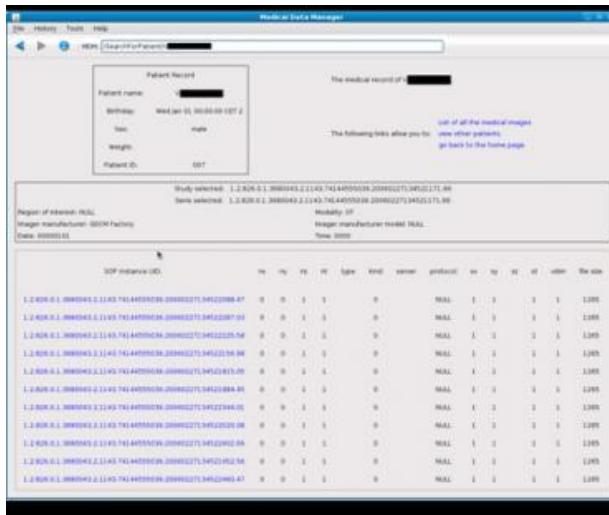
Medical Data Manager

File History Tools Help

HDM: //SearchForPatient/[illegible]

Patient Record

Patient name: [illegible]

Birthday: Wed Jan 01 00:00:00 CET 2

Sex: male

Weight:

Patient ID: 007

The medical record of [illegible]

The following links allow you to:

List of all the medical images

view other patients

go back to the home page

Study selected: 1.2.826.0.1.3680043.2.1143.741445559.20060227134522171.60

Serie selected: 1.2.826.0.1.3680043.2.1143.741445559.20060227134522171.60

Region of interest: NULL

Imager manufacturer: GDCM Factory

Date: 20000101

Modality: OT

Imager manufacturer model: NULL

Time: 0000

| SOP instance UID. | nx | ny | nz | nt | type | kind | server | protocol | sx | sy | sz | st | vdim | file size |
|---|---|---|---|---|---|---|---|---|---|---|---|---|---|---|
| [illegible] | 0 | 0 | 1 | 1 | | 0 | | NULL | 1 | 1 | | 1 | 1 | 1285 |
| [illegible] | 0 | 0 | 1 | 1 | | 0 | | NULL | 1 | 1 | | 1 | 1 | 1285 |
| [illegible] | 0 | 0 | 1 | 1 | | 0 | | NULL | 1 | 1 | | 1 | 1 | 1285 |
| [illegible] | 0 | 0 | 1 | 1 | | 0 | | NULL | 1 | 1 | | 1 | 1 | 1285 |
| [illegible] | 0 | 0 | 1 | 1 | | 0 | | NULL | 1 | 1 | | 1 | 1 | 1285 |
| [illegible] | 0 | 0 | 1 | 1 | | 0 | | NULL | 1 | 1 | | 1 | 1 | 1285 |
| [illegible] | 0 | 0 | 1 | 1 | | 0 | | NULL | 1 | 1 | | 1 | 1 | 1285 |
| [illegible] | 0 | 0 | 1 | 1 | | 0 | | NULL | 1 | 1 | | 1 | 1 | 1285 |
| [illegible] | 0 | 0 | 1 | 1 | | 0 | | NULL | 1 | 1 | | 1 | 1 | 1285 |
| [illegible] | 0 | 0 | 1 | 1 | | 0 | | NULL | 1 | 1 | | 1 | 1 | 1285 |
| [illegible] | 0 | 0 | 1 | 1 | | 0 | | NULL | 1 | 1 | | 1 | 1 | 1285 |